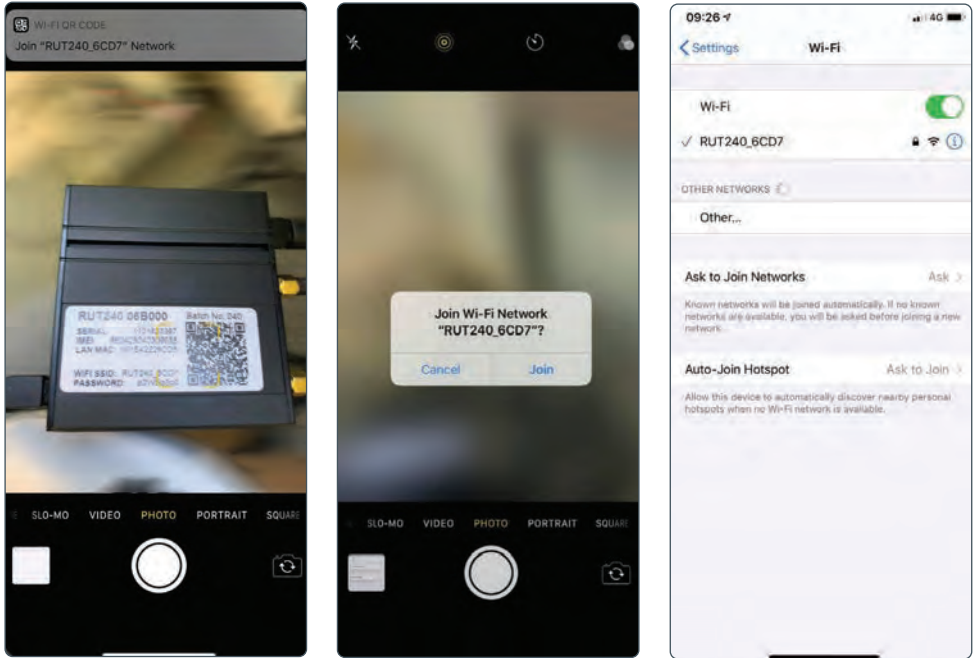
WI-FI QR CODE
Join "RUT240_6CD7" Network

RUT240 06B000
Batch No: 040
SERIAL: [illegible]
IMEI: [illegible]
LAN MAC: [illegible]
WIFI SSID: RUT240_6CD7
PASSWORD: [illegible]

SLO-MO VIDEO PHOTO PORTRAIT SQUARE

Join Wi-Fi Network "RUT240_6CD7"?
Cancel Join

SLO-MO VIDEO PHOTO PORTRAIT SQUARE

09:26
4G
Settings Wi-Fi
Wi-Fi
✓ RUT240_6CD7
OTHER NETWORKS
Other...
Ask to Join Networks Ask
Known networks will be joined automatically. If no known networks are available, you will be asked before joining a new network.
Auto-Join Hotspot Ask to Join
Allow this device to automatically discover nearby personal hotspots when no Wi-Fi network is available.